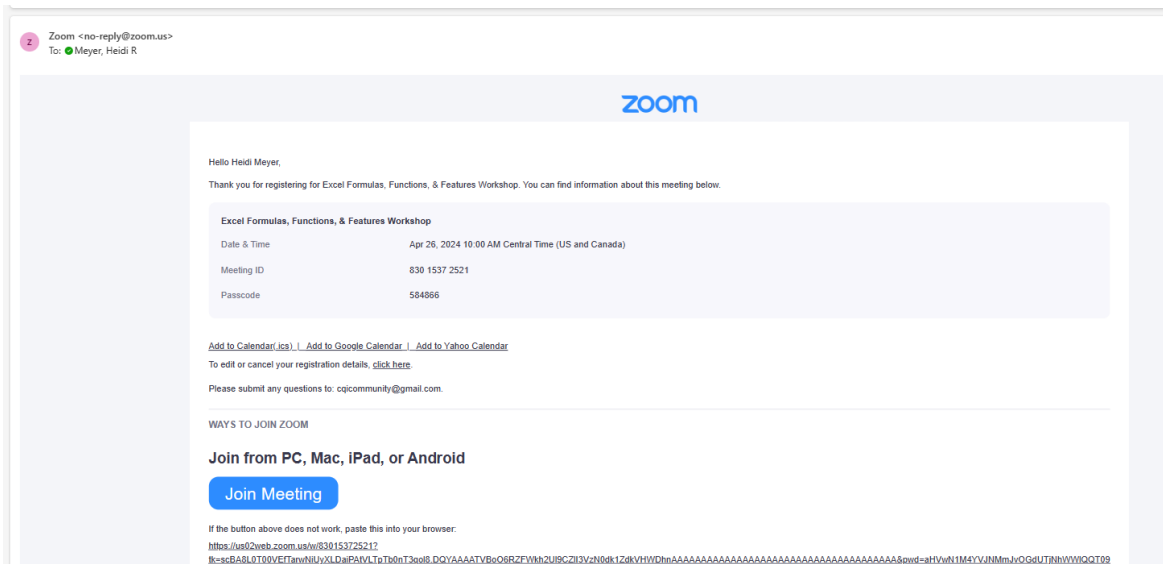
Z

Zoom <no-reply@zoom.us>
To: Meyer, Heidi R

zoom

Hello Heidi Meyer,

Thank you for registering for Excel Formulas, Functions, & Features Workshop. You can find information about this meeting below.

Excel Formulas, Functions, & Features Workshop

| | |
|---|---|
| Date & Time | Apr 26, 2024 10:00 AM Central Time (US and Canada) |
| Meeting ID | 830 1537 2521 |
| Passcode | 584866 |

Add to Calendar(.ics) | Add to Google Calendar | Add to Yahoo Calendar

To edit or cancel your registration details, click here.

Please submit any questions to: cqicommunity@gmail.com.

WAYS TO JOIN ZOOM

Join from PC, Mac, iPad, or Android

Join Meeting

If the button above does not work, paste this into your browser:

https://us02web.zoom.us/w/83015372521?tk=scBA8L0T00VEfTarwNiUyXLDaiPAfVLTpTb0nT3qol8.DQYAAAATVBoO6RZFWkh2Ul9CZlI3VzN0dk1ZdkVHWDhnAAAAAAAAAAAAAAAAAAAAAAAAAAAAAAAAAAAAAA&pwd=aHVwN1M4YVJNMmJvOGdUTjNhWWlQQT09